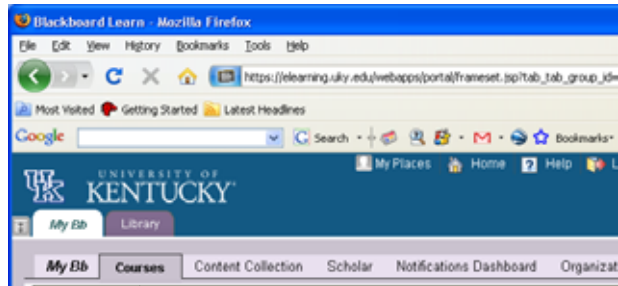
Blackboard Learn - Mozilla Firefox

File Edit View History Bookmarks Tools Help

https://elearning.uky.edu/webapps/portal/frameset.jsp?tab_tab_group_id=

Most Visited Getting Started Latest Headlines

Google Search Bookmarks

UNIVERSITY OF KENTUCKY

My Places Home Help L

My Bb Library

My Bb Courses Content Collection Scholar Notifications Dashboard Organizat